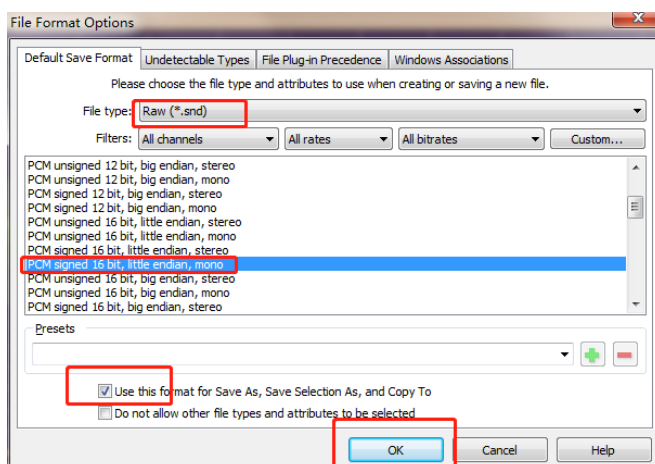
File Format Options

Default Save Format | Undetectable Types | File Plug-in Precedence | Windows Associations

Please choose the file type and attributes to use when creating or saving a new file.

File type: Raw (*.snd)

Filters: All channels | All rates | All bitrates | Custom...

PCM unsigned 12 bit, big endian, stereo
PCM unsigned 12 bit, big endian, mono
PCM signed 12 bit, big endian, stereo
PCM signed 12 bit, big endian, mono
PCM unsigned 16 bit, little endian, stereo
PCM unsigned 16 bit, little endian, mono
PCM signed 16 bit, little endian, stereo
PCM signed 16 bit, little endian, mono
PCM unsigned 16 bit, big endian, stereo
PCM unsigned 16 bit, big endian, mono
PCM signed 16 bit, big endian, stereo

Presets

Use this format for Save As, Save Selection As, and Copy To
Do not allow other file types and attributes to be selected

OK | Cancel | Help